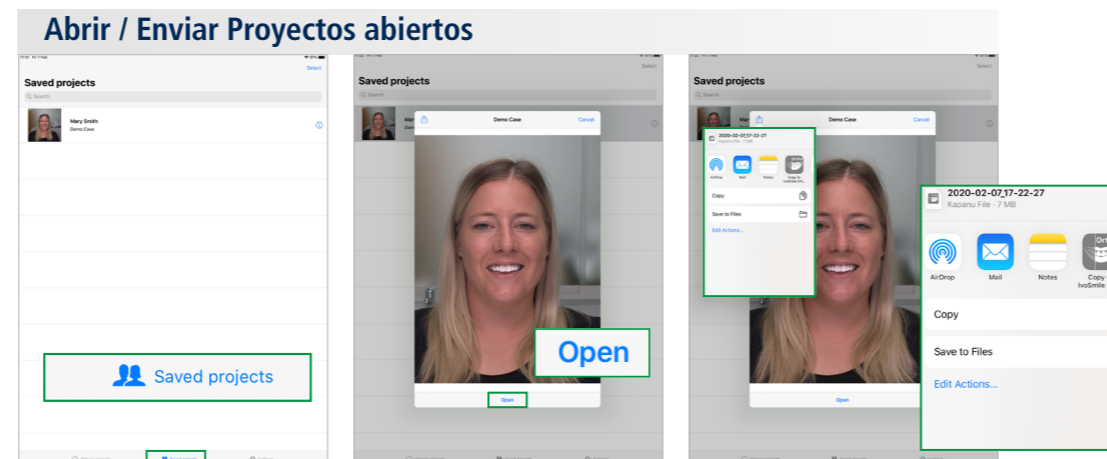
Abrir / Enviar Proyectos abiertos

Select

Saved projects

Search

Mary Smith
Demo Case

Saved projects

Saved projects

Search

Demo Case

Cancel

Open

Open

Saved projects

Search

Demo Case

Cancel

2020-02-07 17-22-27

Copy

Save to Files

Edit Actions...

Open

2020-02-07 17-22-27
Kapanu File - 7 MB

AirDrop

Mail

Notes

Copy IvoSmile

Copy

Save to Files

Edit Actions...